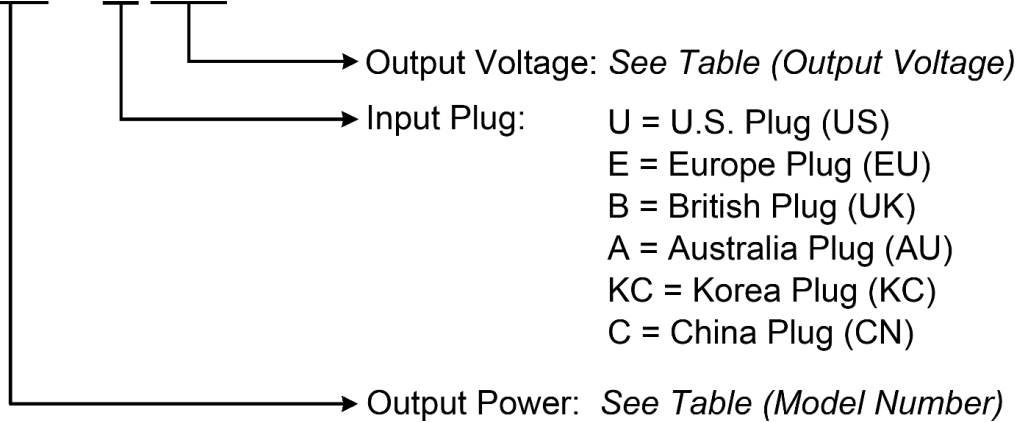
Output Voltage: *See Table (Output Voltage)*

Input Plug: U = U.S. Plug (US)
E = Europe Plug (EU)
B = British Plug (UK)
A = Australia Plug (AU)
KC = Korea Plug (KC)
C = China Plug (CN)

Output Power: *See Table (Model Number)*